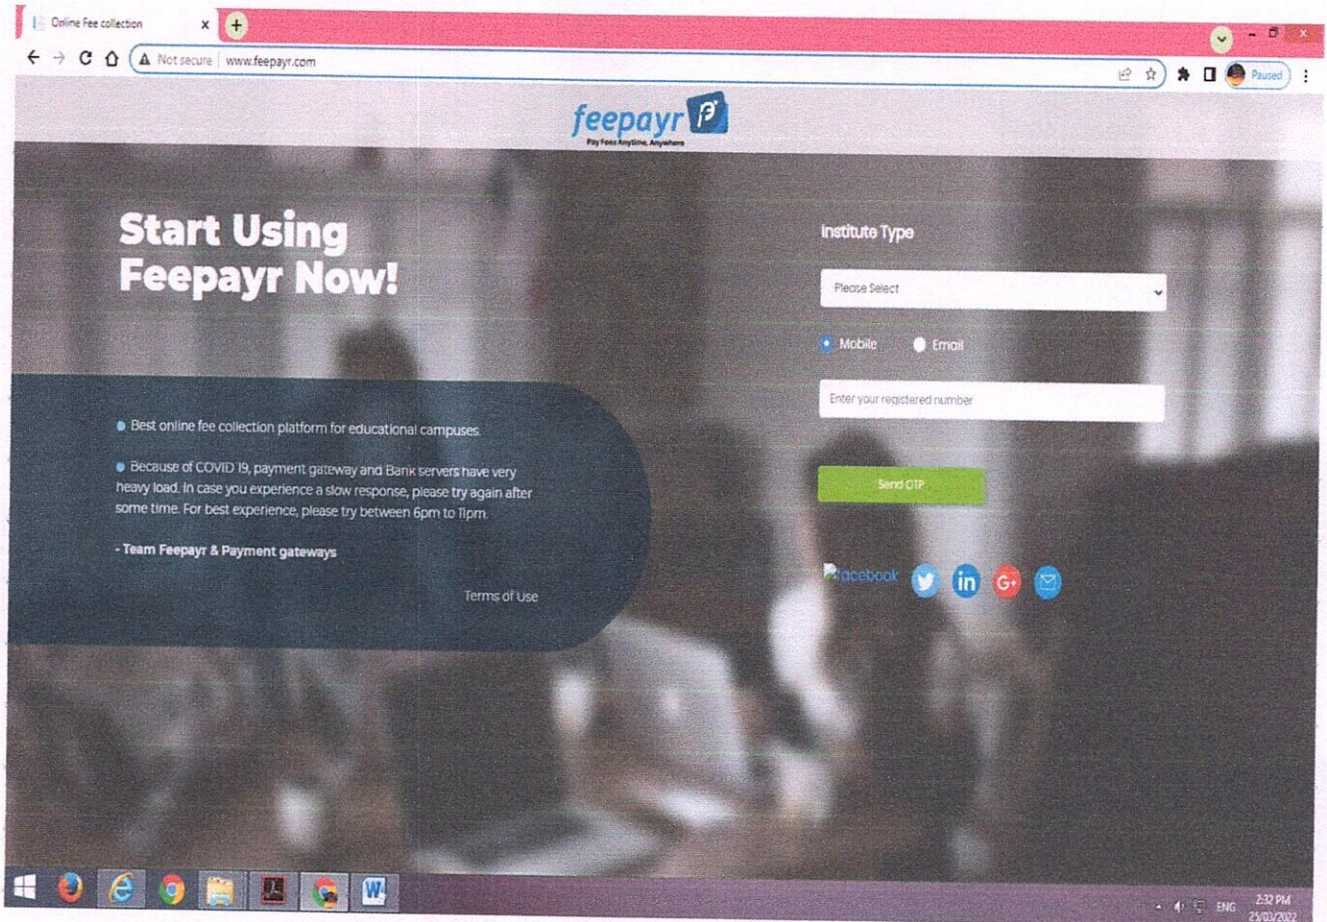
Online Fee collection

Not secure | www.feepayr.com

Paused

feepayr
Pay Fees Anytime, Anywhere

Start Using Feepayr Now!

Best online fee collection platform for educational campuses.

Because of COVID 19, payment gateway and Bank servers have very heavy load. In case you experience a slow response, please try again after some time. For best experience, please try between 6pm to 11pm.

- Team Feepayr & Payment gateways

Terms of Use

Institute Type

Please Select

Mobile Email

Enter your registered number

Send OTP

facebook

ENG 2:32 PM 25/03/2022